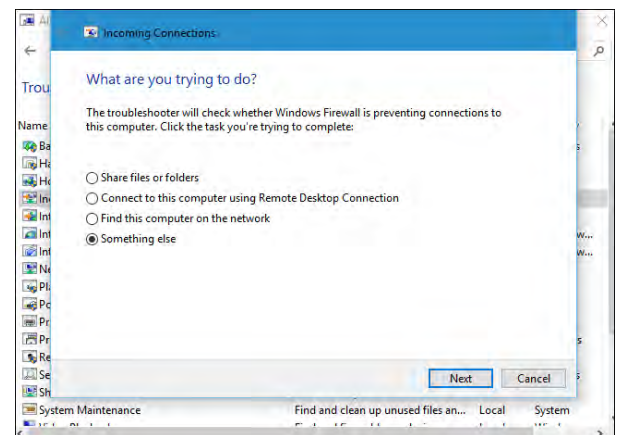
Al
Trou
Name
Ba
Ha
Ho
Inc
Int
Int
Int
Ne
Pl
Po
Pr
Pr
Re
Se
Sh

Incoming Connections

What are you trying to do?

The troubleshooter will check whether Windows Firewall is preventing connections to this computer. Click the task you're trying to complete:

Share files or folders
Connect to this computer using Remote Desktop Connection
Find this computer on the network
Something else

Next
Cancel

s
w...
w...
s
s

| System Maintenance | Find and clean up unused files an... | Local | System |